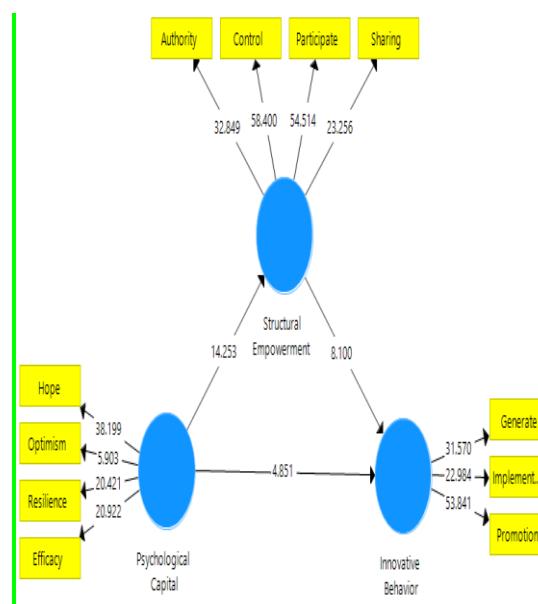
Authority
Control
Participate
Sharing
32.849
58.400
54.514
23.256
Structural Empowerment
14.253
8.100
Hope
Optimism
Resilience
Efficacy
38.199
5.903
20.421
20.922
Psychological Capital
4.851
Innovative Behavior
31.570
22.984
53.841
Generate
Implement...
Promotion